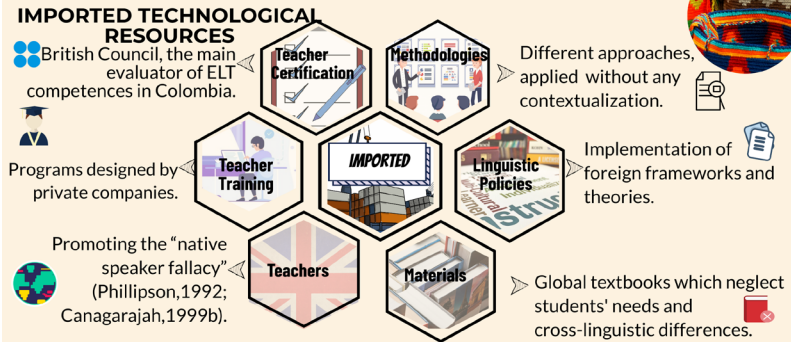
IMPORTED TECHNOLOGICAL RESOURCES

British Council, the main evaluator of ELT competences in Colombia.

Teacher Certification

Methodologies

Different approaches, applied without any contextualization.

Programs designed by private companies.

Teacher Training

IMPORTED

Linguistic Policies

Implementation of foreign frameworks and theories.

Promoting the "native speaker fallacy" (Phillipson,1992; Canagarajah,1999b).

Teachers

Materials

Global textbooks which neglect students' needs and cross-linguistic differences.